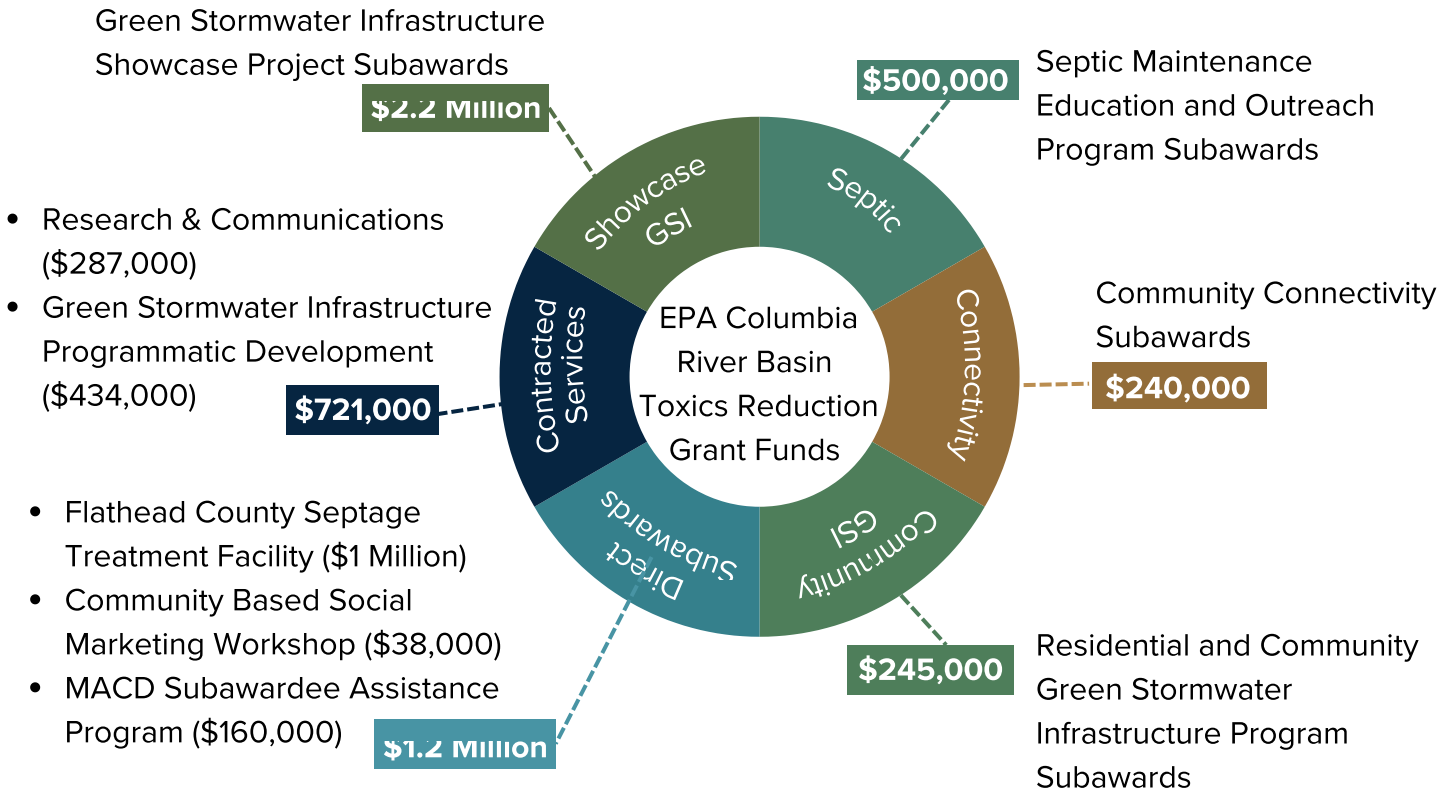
Green Stormwater Infrastructure Showcase Project Subawards

$2.2 Million

$500,000

Septic Maintenance Education and Outreach Program Subawards

Showcase GSI

Septic

- Research & Communications ($287,000)
- Green Stormwater Infrastructure Programmatic Development ($434,000)

Community Connectivity Subawards

Contracted Services

EPA Columbia River Basin Toxics Reduction Grant Funds

Connectivity

$721,000

$240,000

Direct Subawards

Community GSI

- Flathead County Septage Treatment Facility ($1 Million)
- Community Based Social Marketing Workshop ($38,000)
- MACD Subawardee Assistance Program ($160,000)

$245,000

Residential and Community Green Stormwater Infrastructure Program Subawards

$1.2 Million